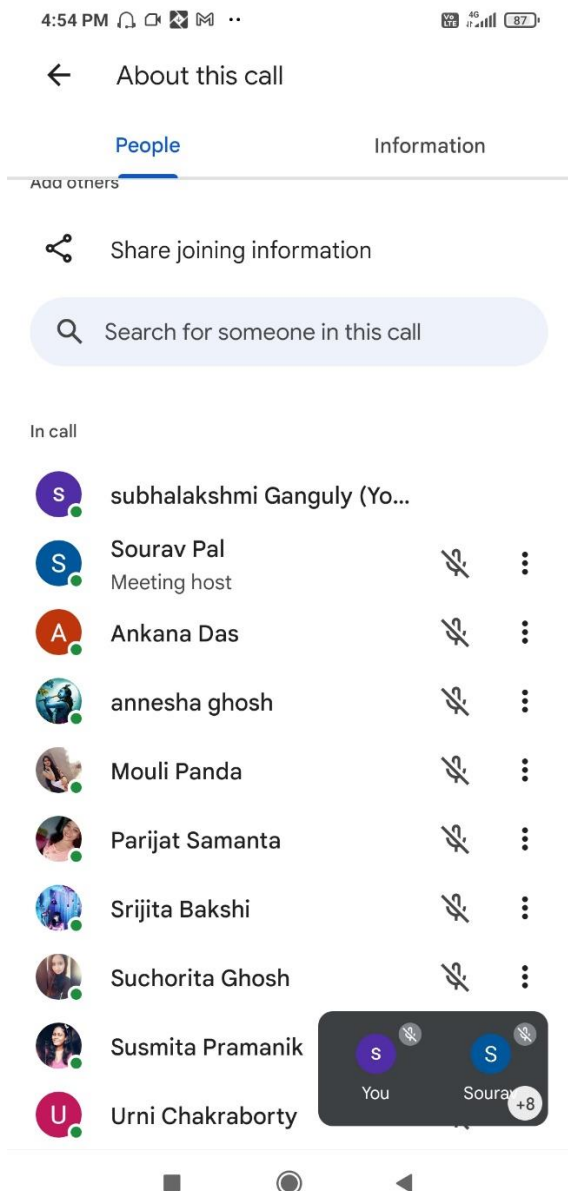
4:54 PM

Vo LTE 4G 87

About this call

People

Information

Add others

Share joining information

Search for someone in this call

In call

S subhalakshmi Ganguly (Yo...

S Sourav Pal
Meeting host

A Ankana Das

annesha ghosh

Mouli Panda

Parijat Samanta

Srijita Bakshi

Suchorita Ghosh

Susmita Pramanik

U Urni Chakraborty

S You

S Sourav

+8